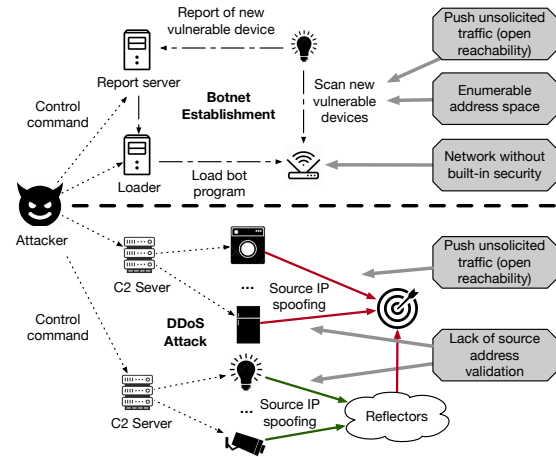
Report of new vulnerable device

Push unsolicited traffic (open reachability)

Report server

Scan new vulnerable devices

Enumerable address space

Control command

Botnet Establishment

Loader

Load bot program

Network without built-in security

Attacker

C2 Sever

Push unsolicited traffic (open reachability)

...

Source IP spoofing

Control command

DDoS Attack

Lack of source address validation

C2 Server

...

Source IP spoofing

Reflectors